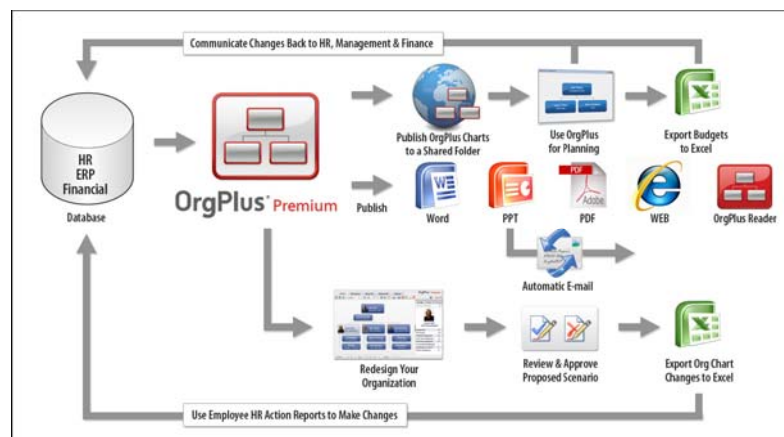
Communicate Changes Back to HR, Management & Finance

HR
ERP
Financial

Database

OrgPlus Premium

Publish OrgPlus Charts to a Shared Folder

Use OrgPlus for Planning

Export Budgets to Excel

Publish

Word

PPT

PDF

WEB

OrgPlus Reader

Automatic E-mail

Redesign Your Organization

Review & Approve Proposed Scenario

Export Org Chart Changes to Excel

Use Employee HR Action Reports to Make Changes